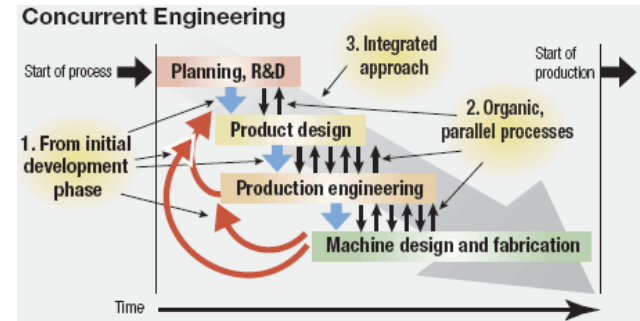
Concurrent Engineering

Start of process

Planning, R&D

3. Integrated approach

Start of production

1. From initial development phase

Product design

2. Organic, parallel processes

Production engineering

Machine design and fabrication

Time